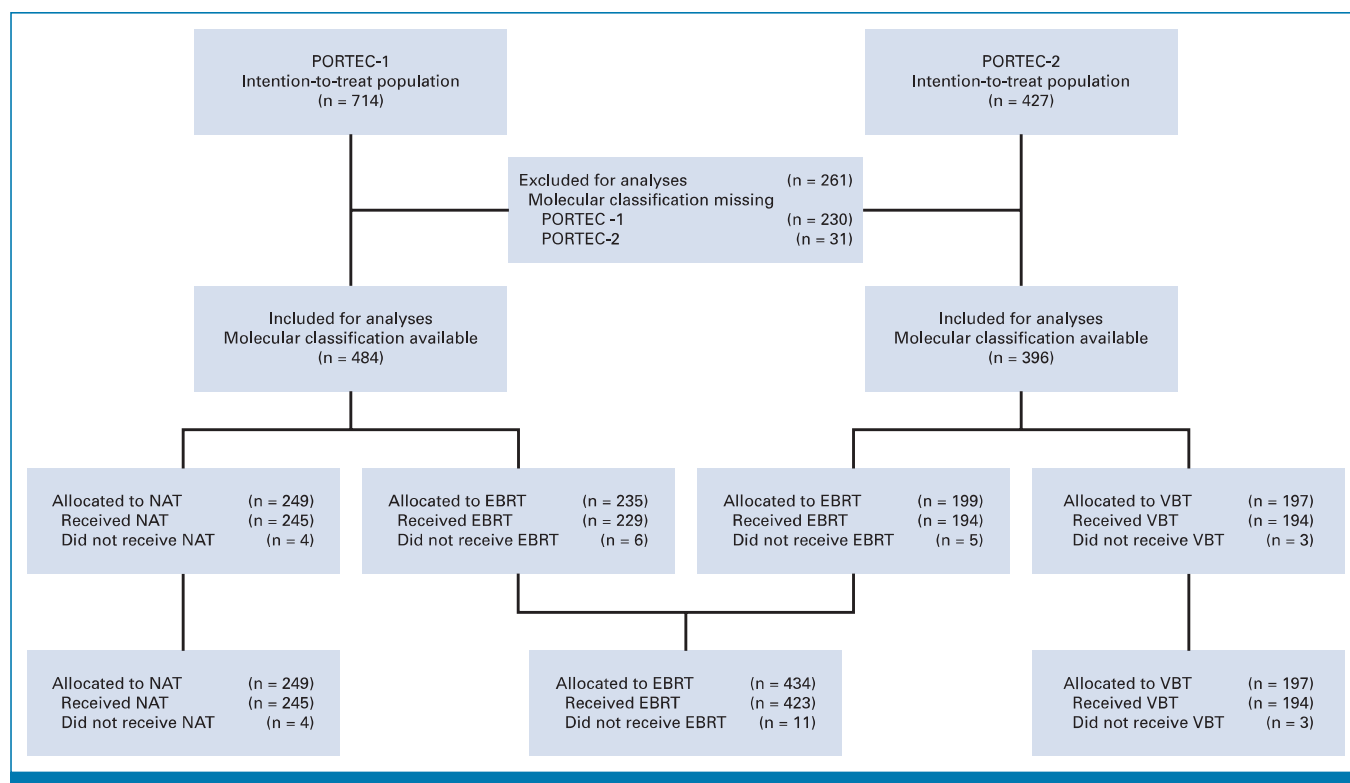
PORTEC-1
Intention-to-treat population
(n = 714)

PORTEC-2
Intention-to-treat population
(n = 427)

Excluded for analyses (n = 261)
Molecular classification missing
PORTEC -1 (n = 230)
PORTEC-2 (n = 31)

Included for analyses
Molecular classification available
(n = 484)

Included for analyses
Molecular classification available
(n = 396)

Allocated to NAT (n = 249)
Received NAT (n = 245)
Did not receive NAT (n = 4)

Allocated to EBRT (n = 235)
Received EBRT (n = 229)
Did not receive EBRT (n = 6)

Allocated to EBRT (n = 199)
Received EBRT (n = 194)
Did not receive EBRT (n = 5)

Allocated to VBT (n = 197)
Received VBT (n = 194)
Did not receive VBT (n = 3)

Allocated to NAT (n = 249)
Received NAT (n = 245)
Did not receive NAT (n = 4)

Allocated to EBRT (n = 434)
Received EBRT (n = 423)
Did not receive EBRT (n = 11)

Allocated to VBT (n = 197)
Received VBT (n = 194)
Did not receive VBT (n = 3)